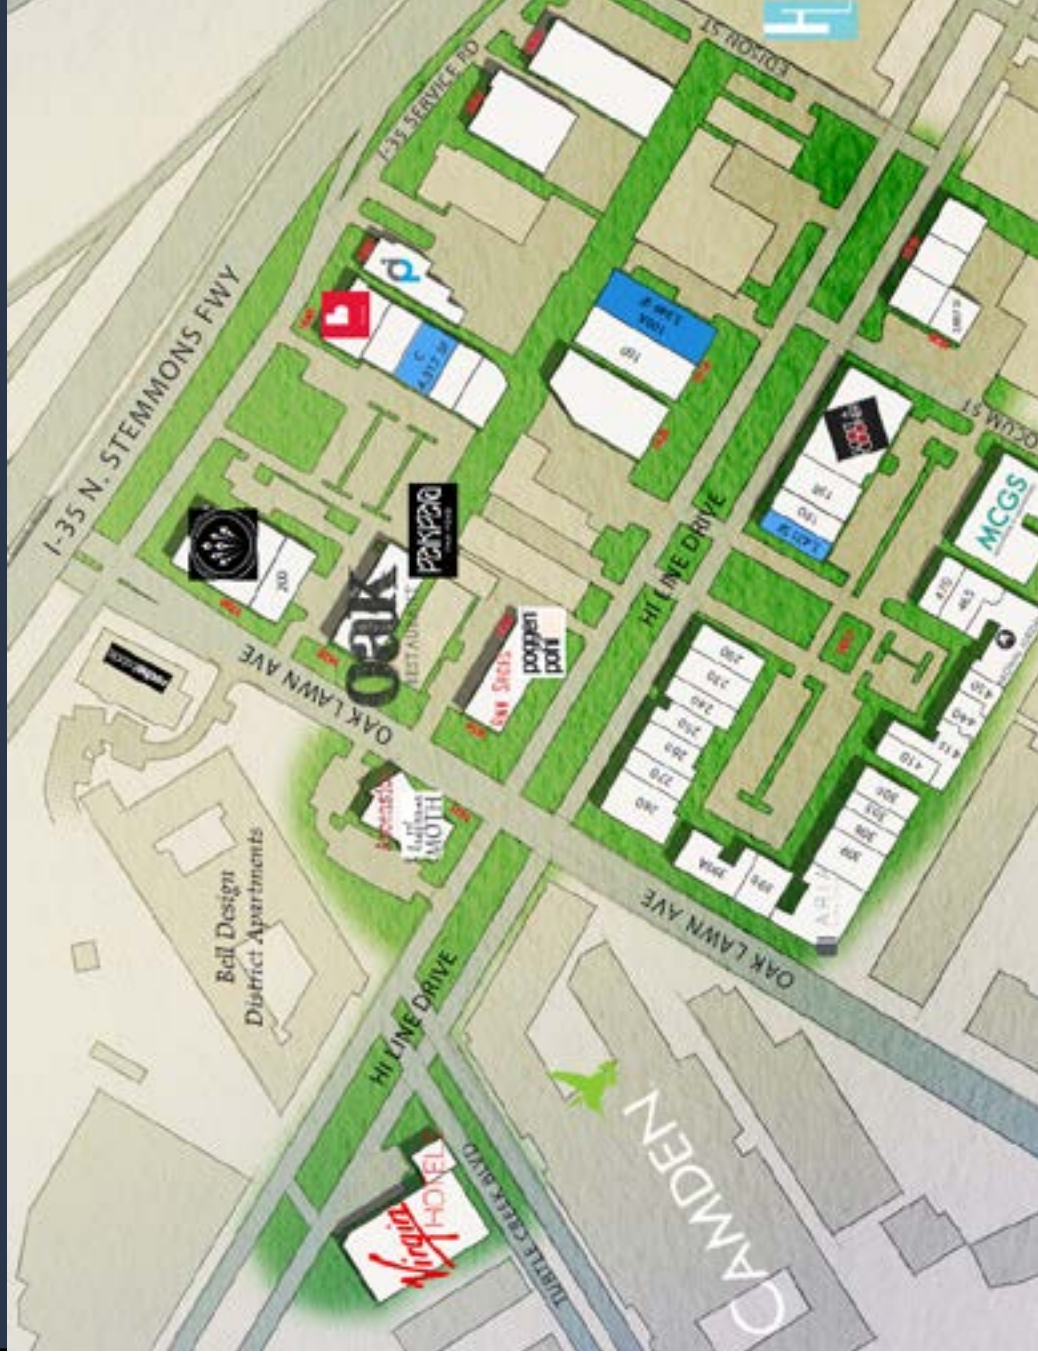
EDISON ST
I-35 SERVICE RD
I-35 N. STEMMONS FWY
HI LINE DRIVE
OAK LAWN AVE
oak
RESTAURANT
pakpao
200
MCGS
OAK LAWN AVE
MOTH
Bell Design District Apartments
HI LINE DRIVE
TURTLE CREEK BLVD
CAMDEN
Virgin HOTEL
160
1001
150
120
260
270
280
250
240
230
220
300
305
306
309
415
410
440
450
465
470
Gun Sacks
poggenpohl